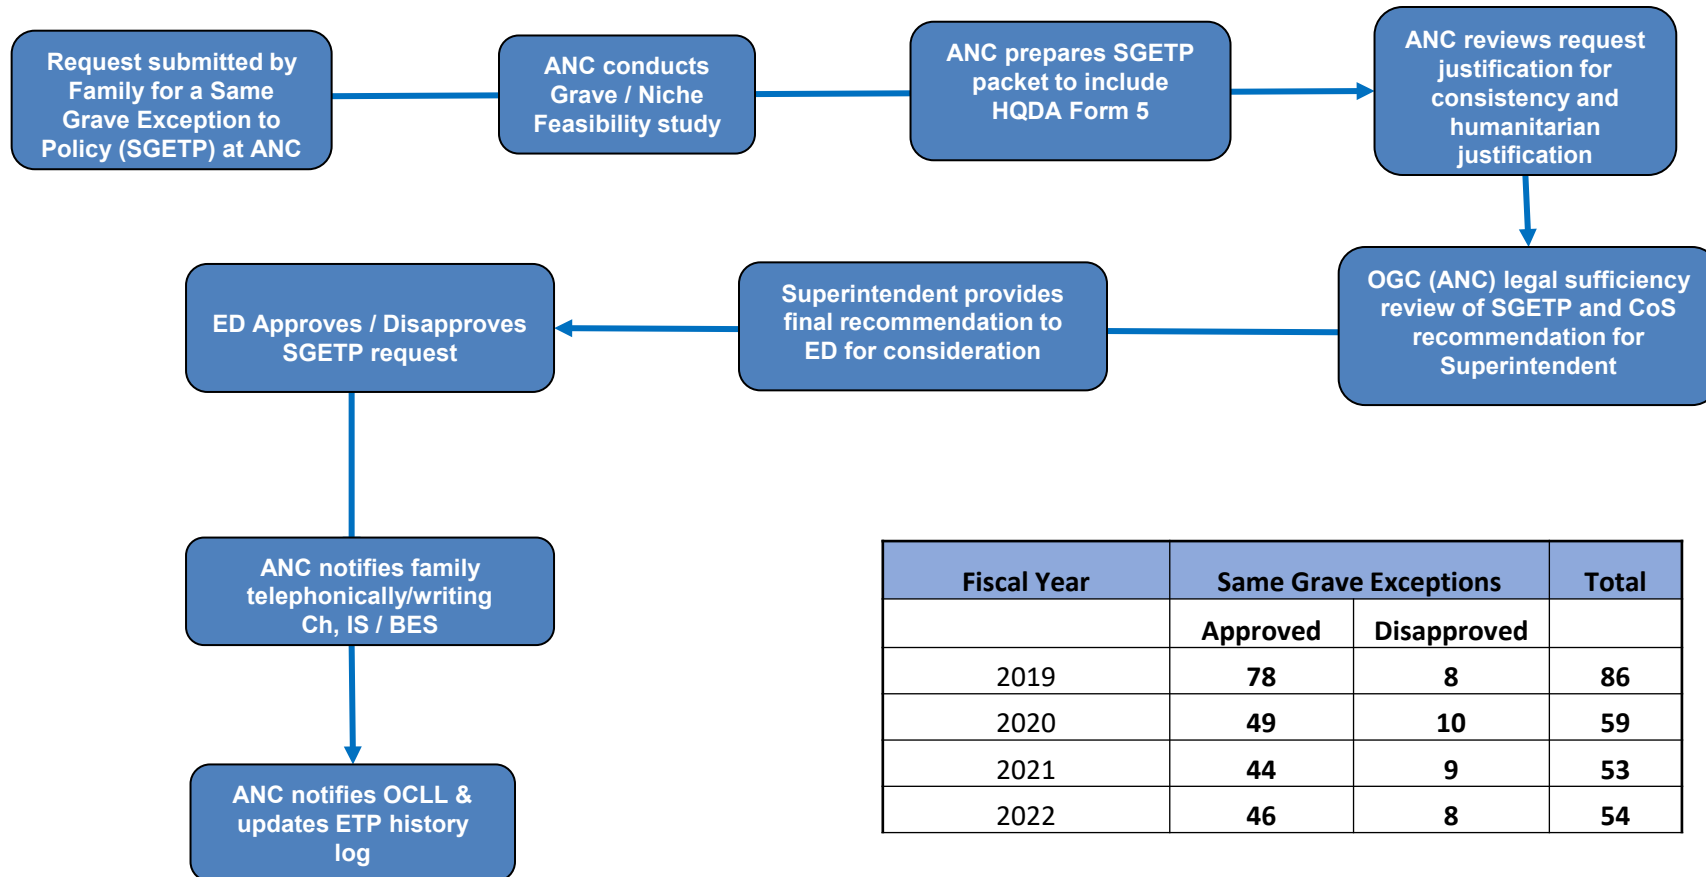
Request submitted by Family for a Same Grave Exception to Policy (SGETP) at ANC

ANC conducts Grave / Niche Feasibility study

ANC prepares SGETP packet to include HQDA Form 5

ANC reviews request justification for consistency and humanitarian justification

OGC (ANC) legal sufficiency review of SGETP and CoS recommendation for Superintendent

Superintendent provides final recommendation to ED for consideration

ED Approves / Disapproves SGETP request

ANC notifies family telephonically/writing Ch, IS / BES

ANC notifies OCLL & updates ETP history log

| Fiscal Year | Same Grave Exceptions | | Total |
|---|---|---|---|
| | Approved | Disapproved | |
| 2019 | 78 | 8 | 86 |
| 2020 | 49 | 10 | 59 |
| 2021 | 44 | 9 | 53 |
| 2022 | 46 | 8 | 54 |